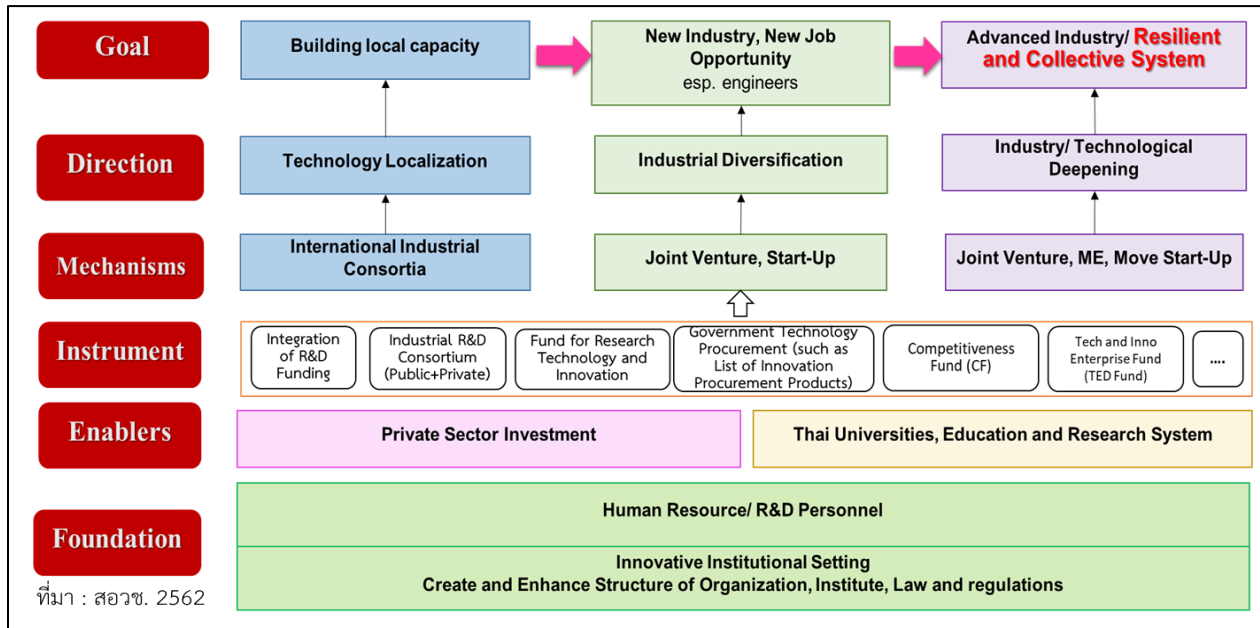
Goal

Building local capacity

New Industry, New Job Opportunity esp. engineers

Advanced Industry/ Resilient and Collective System

Direction

Technology Localization

Industrial Diversification

Industry/ Technological Deepening

Mechanisms

International Industrial Consortia

Joint Venture, Start-Up

Joint Venture, ME, Move Start-Up

Instrument

Integration of R&D Funding

Industrial R&D Consortium (Public+Private)

Fund for Research Technology and Innovation

Government Technology Procurement (such as List of Innovation Procurement Products)

Competitiveness Fund (CF)

Tech and Inno Enterprise Fund (TED Fund)

....

Enablers

Private Sector Investment

Thai Universities, Education and Research System

Foundation

Human Resource/ R&D Personnel

Innovative Institutional Setting
Create and Enhance Structure of Organization, Institute, Law and regulations

ที่มา : สอวช. 2562